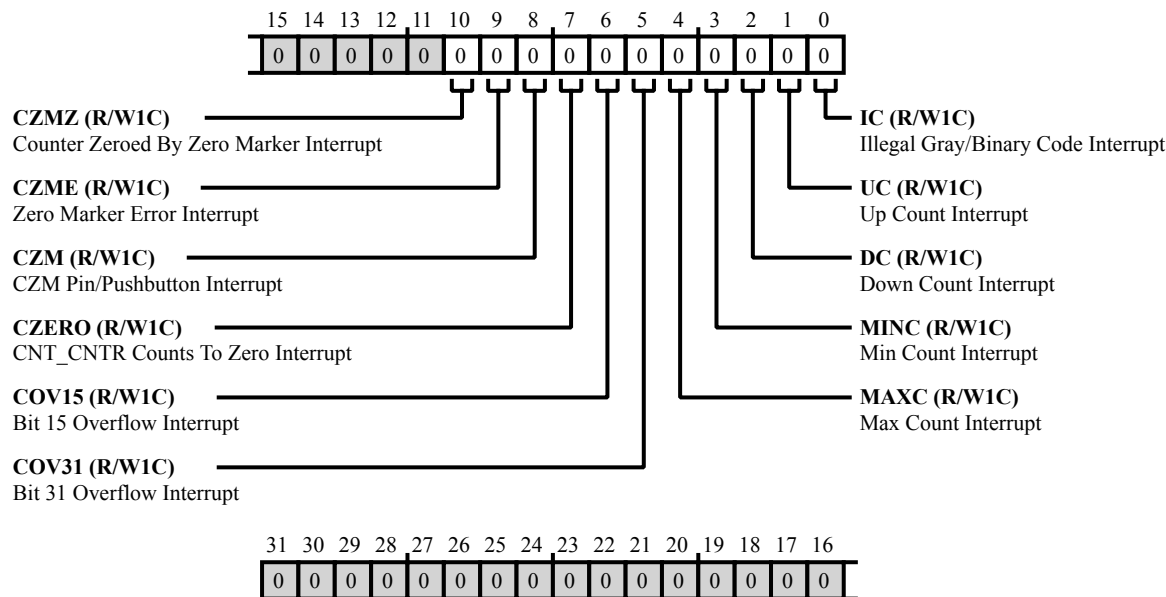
15 14 13 12 11 10 9 8 7 6 5 4 3 2 1 0

| 0 | 0 | 0 | 0 | 0 | 0 | 0 | 0 | 0 | 0 | 0 | 0 | 0 | 0 | 0 | 0 |
|---|---|---|---|---|---|---|---|---|---|---|---|---|---|---|---|

**CZMZ (R/W1C)**
Counter Zeroed By Zero Marker Interrupt

**CZME (R/W1C)**
Zero Marker Error Interrupt

**CZM (R/W1C)**
CZM Pin/Pushbutton Interrupt

**CZERO (R/W1C)**
CNT_CNTR Counts To Zero Interrupt

**COV15 (R/W1C)**
Bit 15 Overflow Interrupt

**COV31 (R/W1C)**
Bit 31 Overflow Interrupt

**IC (R/W1C)**
Illegal Gray/Binary Code Interrupt

**UC (R/W1C)**
Up Count Interrupt

**DC (R/W1C)**
Down Count Interrupt

**MINC (R/W1C)**
Min Count Interrupt

**MAXC (R/W1C)**
Max Count Interrupt

31 30 29 28 27 26 25 24 23 22 21 20 19 18 17 16

| 0 | 0 | 0 | 0 | 0 | 0 | 0 | 0 | 0 | 0 | 0 | 0 | 0 | 0 | 0 | 0 |
|---|---|---|---|---|---|---|---|---|---|---|---|---|---|---|---|